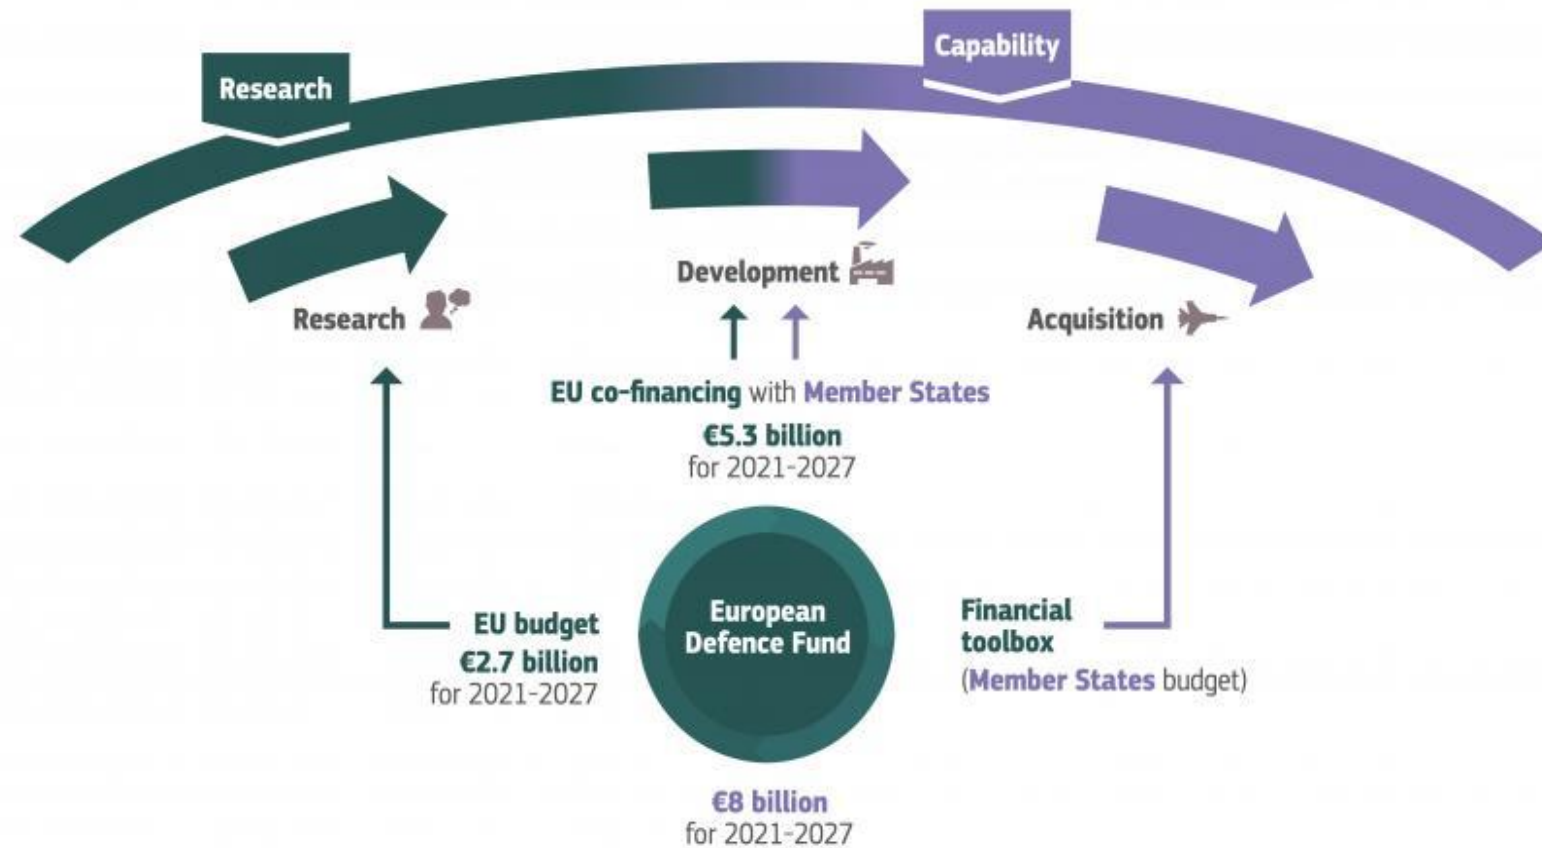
Research

Capability

Development

Research

Acquisition

EU co-financing with Member States

€5.3 billion
for 2021-2027

EU budget
€2.7 billion
for 2021-2027

European Defence Fund

Financial toolbox
(Member States budget)

€8 billion
for 2021-2027